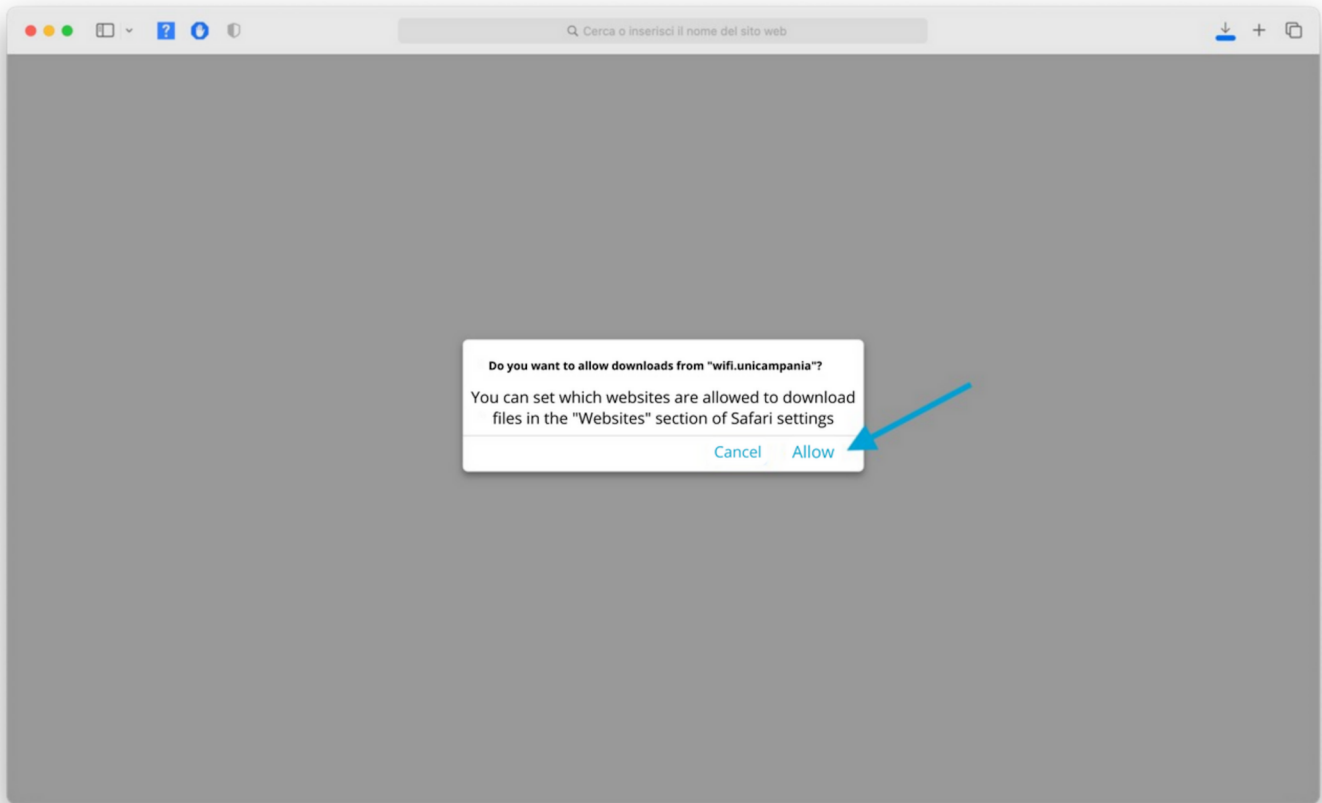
Cerca o inserisci il nome del sito web

Do you want to allow downloads from "wifi.unicampania"?

You can set which websites are allowed to download files in the "Websites" section of Safari settings

Cancel Allow